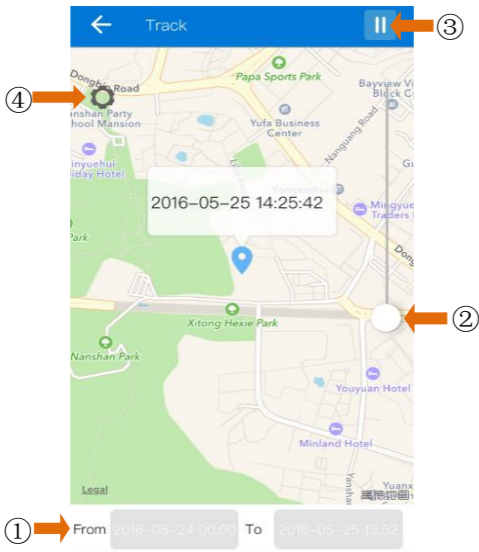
Track

③

④

Donghu Road

Papa Sports Park

Bayview Vil Block C

Nanshan Party School Mansion

Yufa Business Center

Nanguang Road

Jinyuehui Holiday Hotel

Yongshihui

Mingyue Traders H

2016-05-25 14:25:42

Park

Dong

Xitong Hexie Park

②

Nanshan Park

Youyuan Hotel

Minland Hotel

Legal

Yuanx

①

From 2016-05-24 00:00 To 2016-05-25 15:52